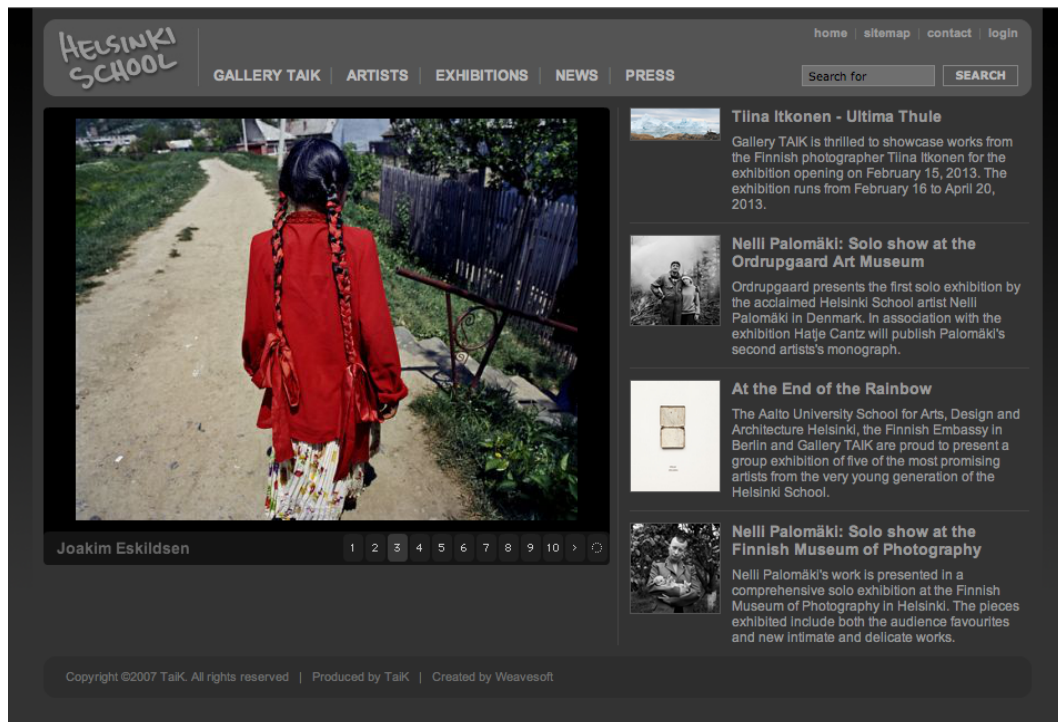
HELSINKI SCHOOL

home | sitemap | contact | login

GALLERY TAIK | ARTISTS | EXHIBITIONS | NEWS | PRESS

Search for
SEARCH

Joakim Eskildsen
1 2 3 4 5 6 7 8 9 10 >

Tiina Itkonen - Ultima Thule
Gallery TAIK is thrilled to showcase works from the Finnish photographer Tiina Itkonen for the exhibition opening on February 15, 2013. The exhibition runs from February 16 to April 20, 2013.

Nelli Palomäki: Solo show at the Ordrupgaard Art Museum
Ordrupgaard presents the first solo exhibition by the acclaimed Helsinki School artist Nelli Palomäki in Denmark. In association with the exhibition Hatje Cantz will publish Palomäki's second artists's monograph.

At the End of the Rainbow
The Aalto University School for Arts, Design and Architecture Helsinki, the Finnish Embassy in Berlin and Gallery TAIK are proud to present a group exhibition of five of the most promising artists from the very young generation of the Helsinki School.

Nelli Palomäki: Solo show at the Finnish Museum of Photography
Nelli Palomäki's work is presented in a comprehensive solo exhibition at the Finnish Museum of Photography in Helsinki. The pieces exhibited include both the audience favourites and new intimate and delicate works.

Copyright ©2007 TaiK. All rights reserved | Produced by TaiK | Created by Weavesoft